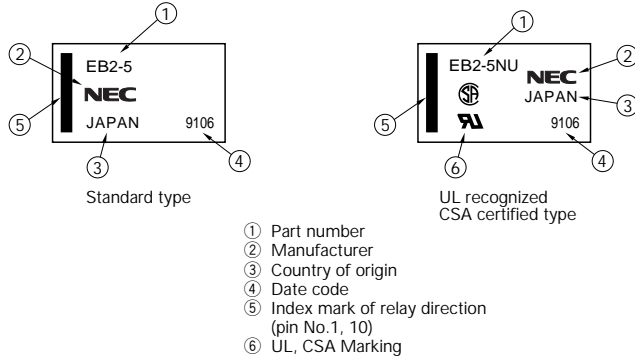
①
②
EB2-5
NEC
⑤
JAPAN
9106
③
④

Standard type

①
EB2-5NU
②
NEC
JAPAN
③
⑤
9106
⑥
④

UL recognized CSA certified type

① Part number
② Manufacturer
③ Country of origin
④ Date code
⑤ Index mark of relay direction (pin No.1, 10)
⑥ UL, CSA Marking